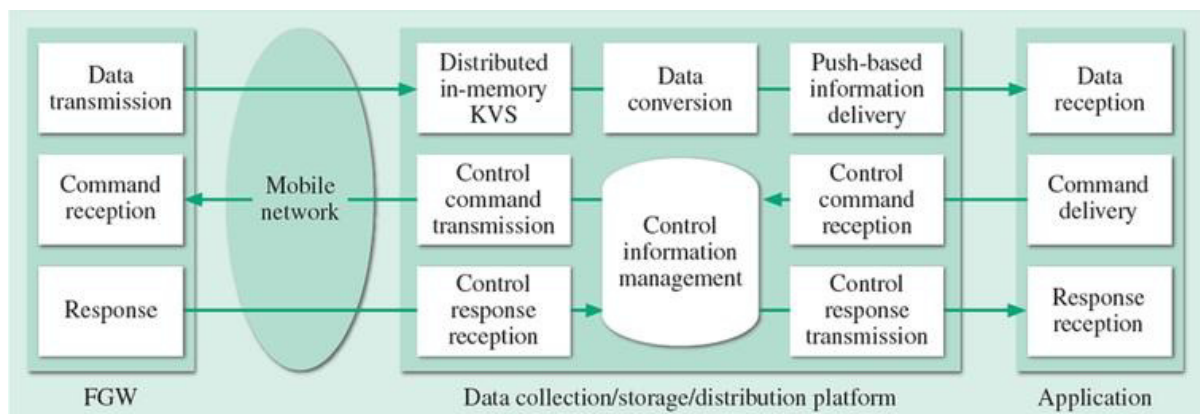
Data transmission

Command reception

Response

Mobile network

Distributed in-memory KVS

Data conversion

Push-based information delivery

Control command transmission

Control information management

Control command reception

Control response reception

Control response transmission

Data reception

Command delivery

Response reception

FGW

Data collection/storage/distribution platform

Application